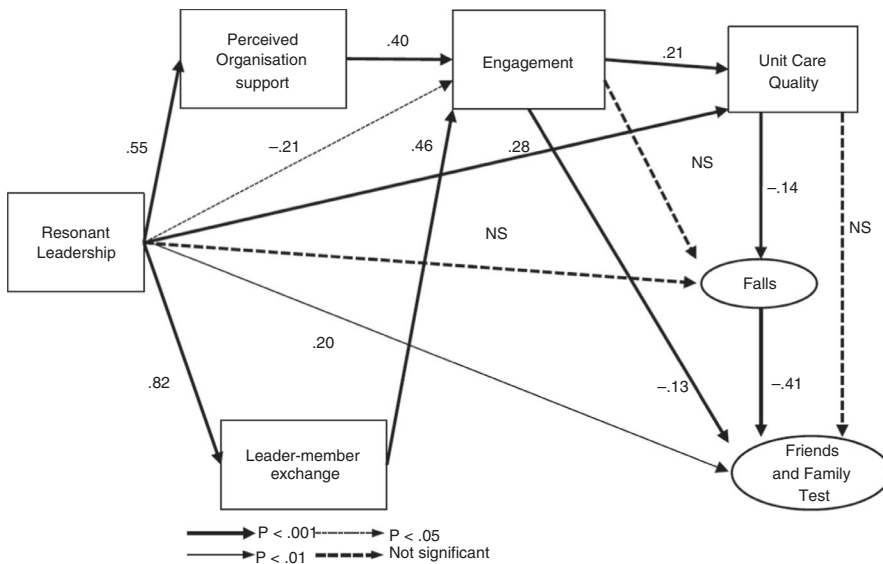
Perceived Organisation support

.40

Engagement

.21

Unit Care Quality

.55

–.21

.46

.28

NS

–.14

NS

Resonant Leadership

NS

Falls

.20

.82

–.13

–.41

Leader-member exchange

Friends and Family Test

P < .001

P < .05

P < .01

Not significant